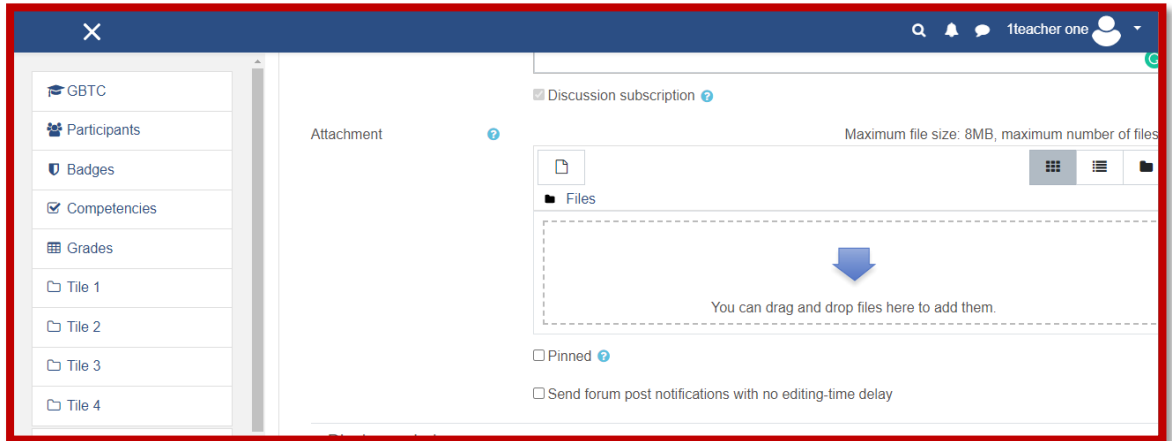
1teacher one

GBTC
Participants
Badges
Competencies
Grades
Tile 1
Tile 2
Tile 3
Tile 4

Discussion subscription

Attachment

Maximum file size: 8MB, maximum number of files

Files

You can drag and drop files here to add them.

Pinned

Send forum post notifications with no editing-time delay